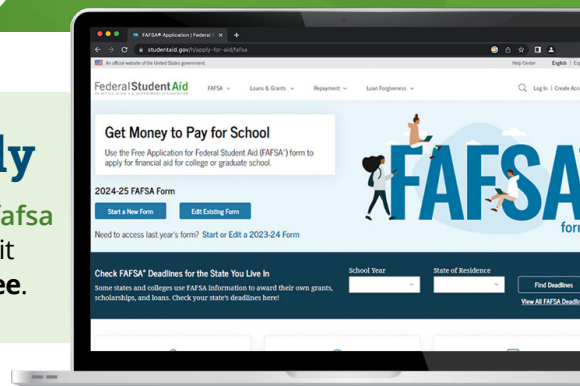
ly
fafsa
it
ee.

FAFSA® Application | Federal S
studentaid.gov/h/apply-for-aid/fafsa
An official website of the United States government.
Help Center English | Es
Federal Student Aid
AN OFFICE of the U.S. DEPARTMENT of EDUCATION
FAFSA
Loans & Grants
Repayment
Loan Forgiveness
Log In | Create Ac

Get Money to Pay for School
Use the Free Application for Federal Student Aid (FAFSA®) form to apply for financial aid for college or graduate school.

2024-25 FAFSA Form
Start a New Form
Edit Existing Form
Need to access last year's form? Start or Edit a 2023-24 Form

FAFSA
form

Check FAFSA® Deadlines for the State You Live In
Some states and colleges use FAFSA information to award their own grants, scholarships, and loans. Check your state's deadlines here!
School Year
State of Residence
Find Deadlines
View All FAFSA Deadli